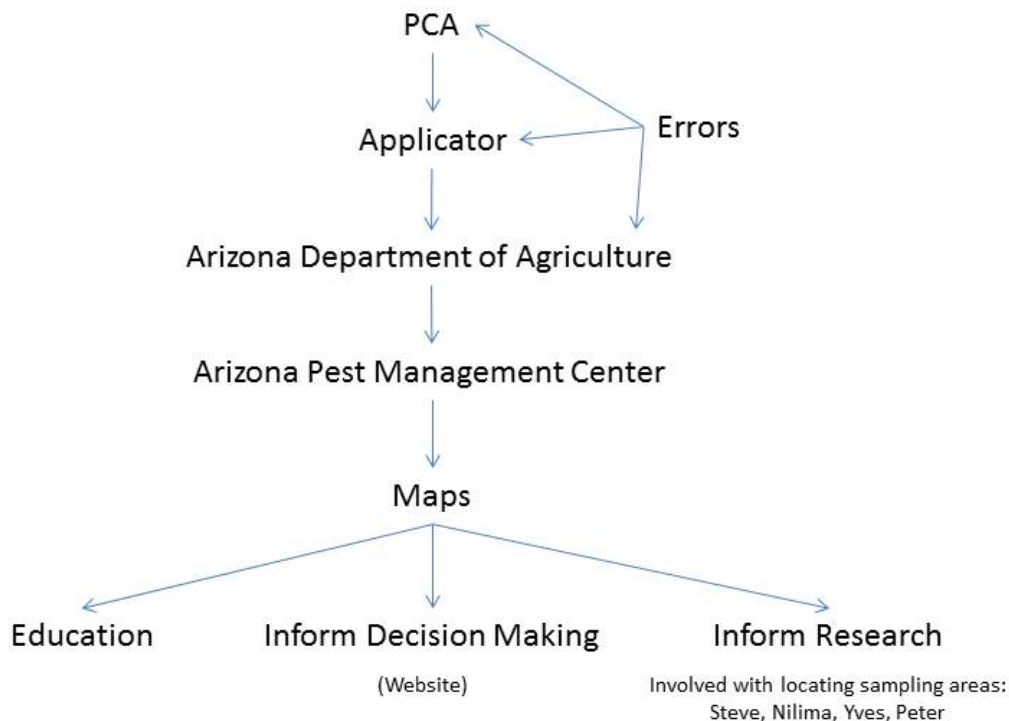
PCA

Errors

Applicator

Arizona Department of Agriculture

Arizona Pest Management Center

Maps

Education

Inform Decision Making

(Website)

Inform Research

Involved with locating sampling areas: Steve, Nilima, Yves, Peter